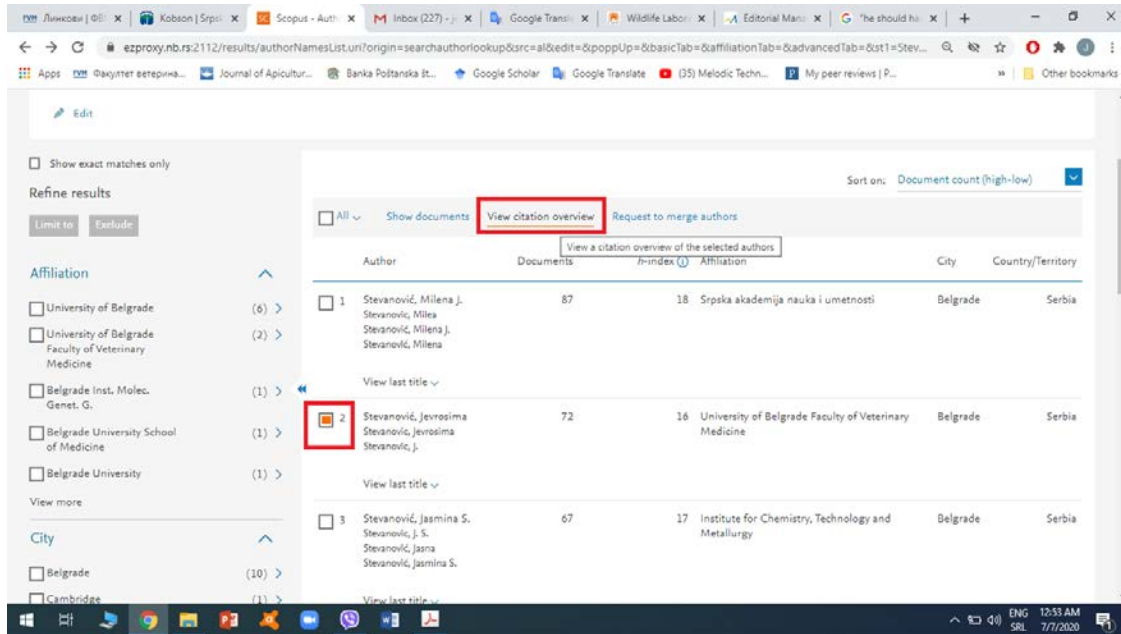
ФВМ Линкови | ФВ | Kobson | Srpsk | Scopus - Auth | Inbox (227) - | Google Transl | Wildlife Labor | Editorial Mana | "he should ha | +

ezproxy.nb.rs:2112/results/authorNamesList.uri?origin=searchauthorlookup&src=al&edit=&poppUp=&basicTab=&affiliationTab=&advancedTab=&st1=Stev...

Apps ФВМ Факултет ветерина... Journal of Apicultur... Banka Poštanska št... Google Scholar Google Translate (35) Melodic Techn... My peer reviews | P... » Other bookmarks

Edit

Show exact matches only

Refine results

Limit to Exclude

Affiliation

University of Belgrade (6) >

University of Belgrade Faculty of Veterinary Medicine (2) >

Belgrade Inst. Molec. Genet. G. (1) >

Belgrade University School of Medicine (1) >

Belgrade University (1) >

View more

City

Belgrade (10) >

Cambridge (1) >

Sort on: Document count (high-low)

All Show documents View citation overview Request to merge authors

View a citation overview of the selected authors

| | Author | Documents | h-index | Affiliation | City | Country/Territory |
|---|---|---|---|---|---|---|
| 1 | Stevanović, Milena J. Stevanovic, Milea Stevanović, Milena J. Stevanović, Milena | 87 | 18 | Srpska akademija nauka i umetnosti | Belgrade | Serbia |
| | View last title | | | | | |
| 2 | Stevanović, Jevrosima Stevanovic, Jevrosima Stevanovic, J. | 72 | 16 | University of Belgrade Faculty of Veterinary Medicine | Belgrade | Serbia |
| | View last title | | | | | |
| 3 | Stevanović, Jasmina S. Stevanovic, J. S. Stevanović, Jasna Stevanović, Jasmina S. | 67 | 17 | Institute for Chemistry, Technology and Metallurgy | Belgrade | Serbia |
| | View last title | | | | | |

ENG SRL 12:53 AM 7/7/2020